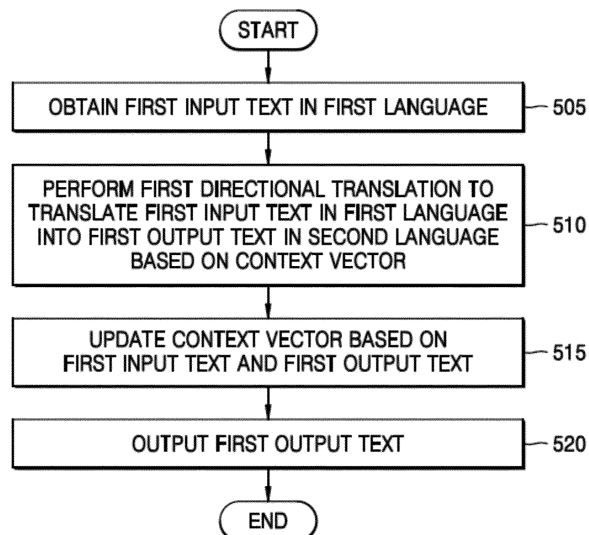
START

OBTAIN FIRST INPUT TEXT IN FIRST LANGUAGE

505

PERFORM FIRST DIRECTIONAL TRANSLATION TO TRANSLATE FIRST INPUT TEXT IN FIRST LANGUAGE INTO FIRST OUTPUT TEXT IN SECOND LANGUAGE BASED ON CONTEXT VECTOR

510

UPDATE CONTEXT VECTOR BASED ON FIRST INPUT TEXT AND FIRST OUTPUT TEXT

515

OUTPUT FIRST OUTPUT TEXT

520

END